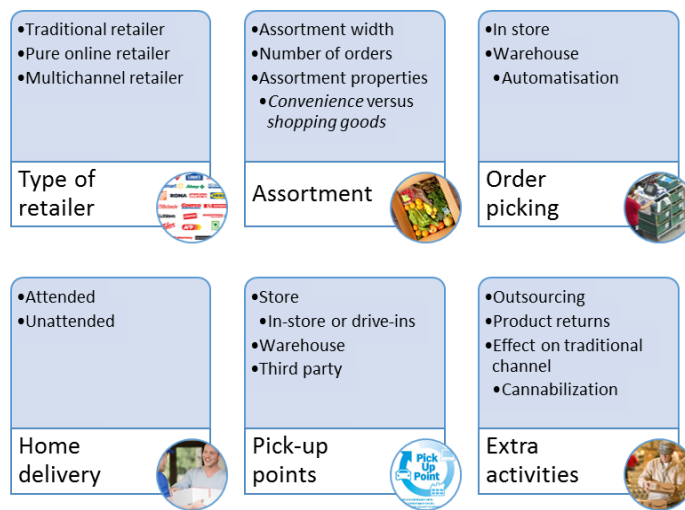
•Traditional retailer
•Pure online retailer
•Multichannel retailer

Type of retailer

•Assortment width
•Number of orders
•Assortment properties
•*Convenience* versus *shopping goods*

Assortment

•In store
•Warehouse
•Automatisation

Order picking

•Attended
•Unattended

Home delivery

•Store
•In-store or drive-ins
•Warehouse
•Third party

Pick-up points

Pick Up Point

•Outsourcing
•Product returns
•Effect on traditional channel
•Cannabilization

Extra activities